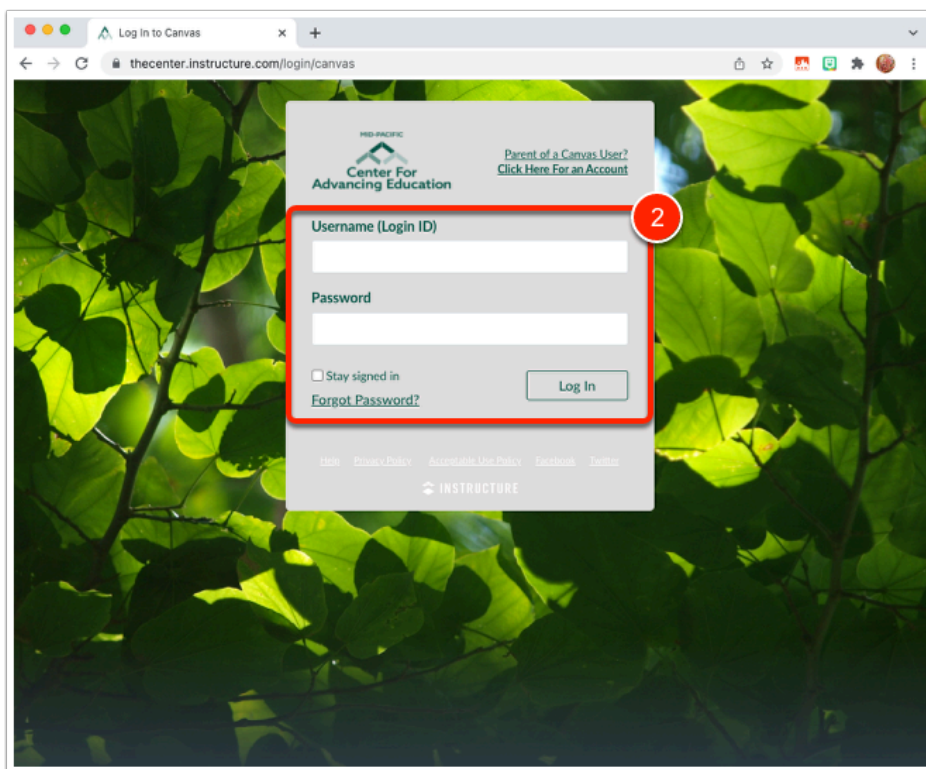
Log In to Canvas

thecenter.instructure.com/login/canvas

MID-PACIFIC
Center For
Advancing Education

Parent of a Canvas User?
Click Here For an Account

2

Username (Login ID)

Password

Stay signed in

Log In

Forgot Password?

Help Privacy Policy Acceptable Use Policy Facebook Twitter

INSTRUCTURE